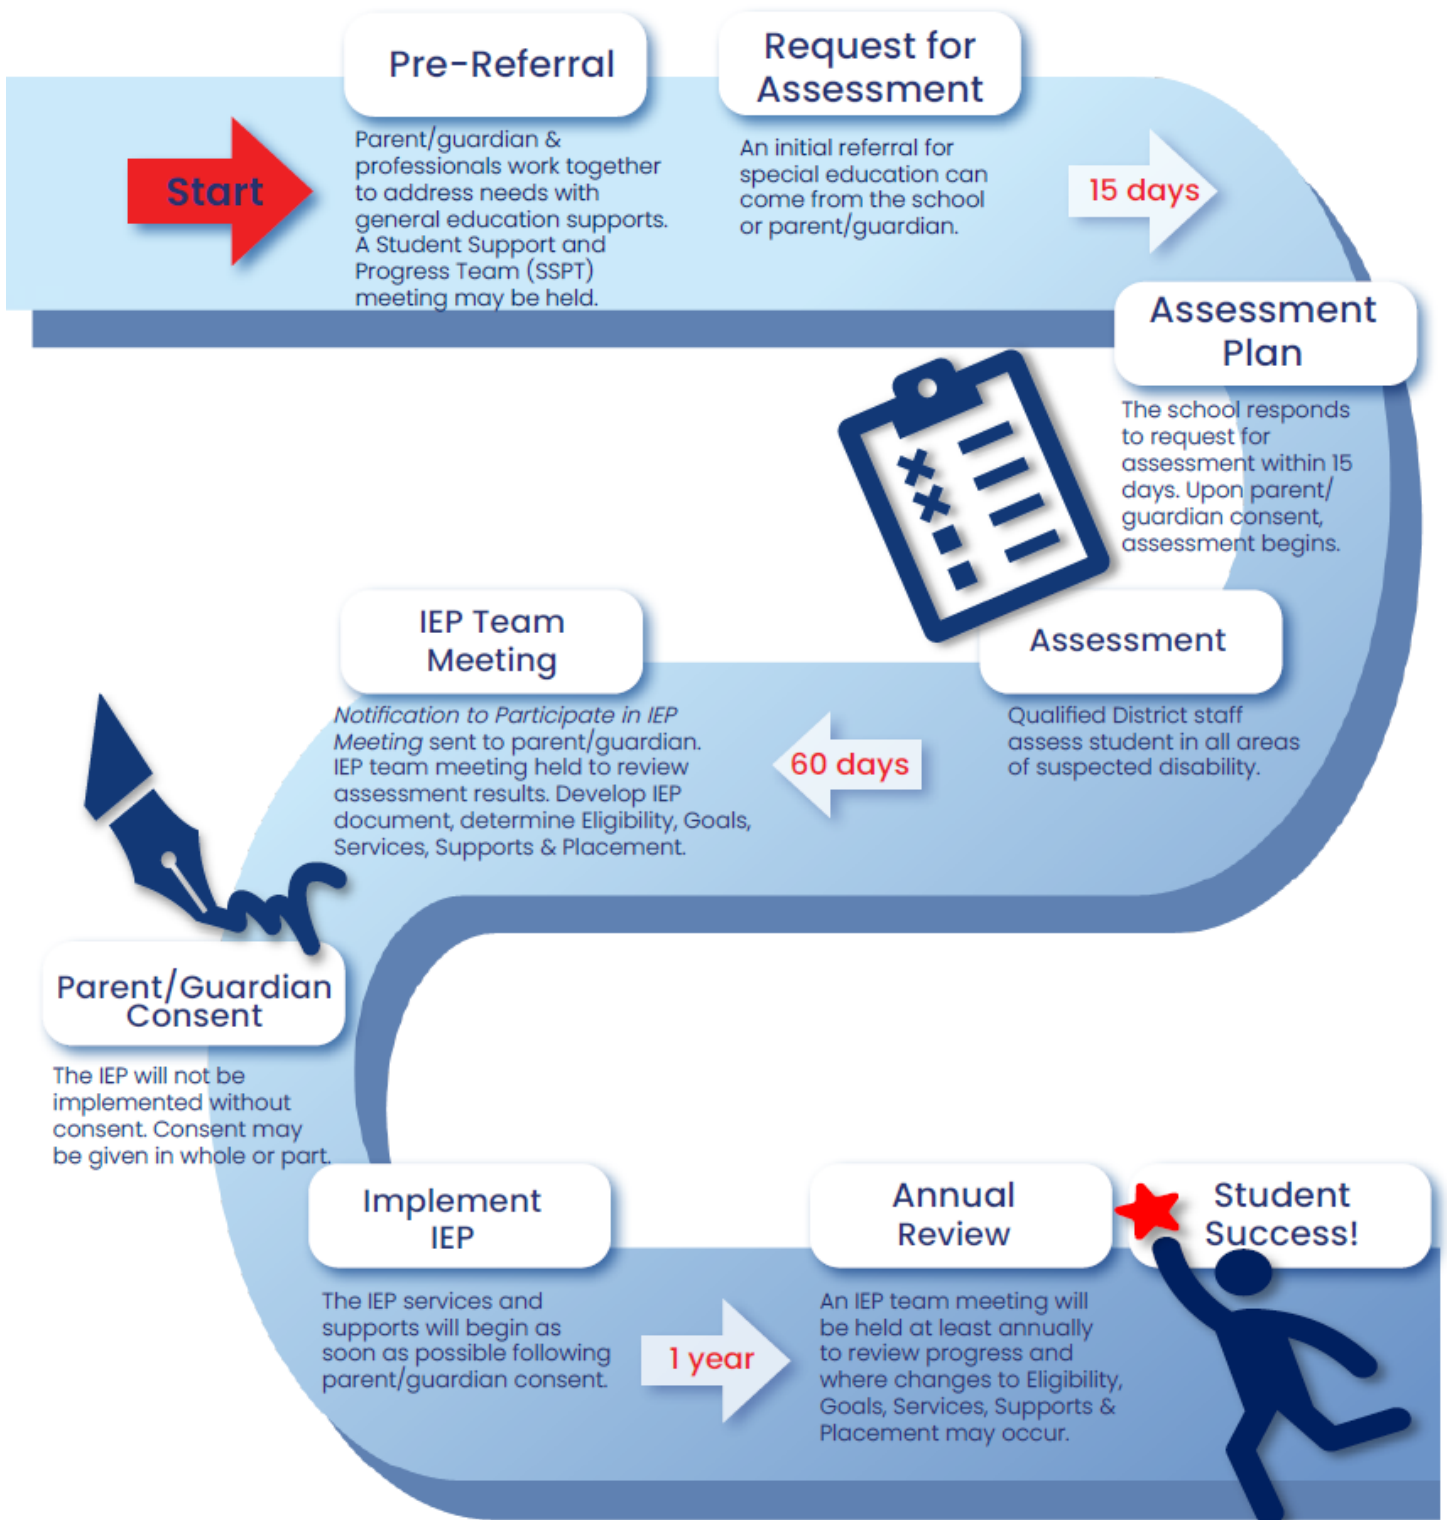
Start

Pre-Referral

Parent/guardian & professionals work together to address needs with general education supports. A Student Support and Progress Team (SSPT) meeting may be held.

Request for Assessment

An initial referral for special education can come from the school or parent/guardian.

15 days

Assessment Plan

The school responds to request for assessment within 15 days. Upon parent/ guardian consent, assessment begins.

Assessment

Qualified District staff assess student in all areas of suspected disability.

60 days

IEP Team Meeting

*Notification to Participate in IEP Meeting* sent to parent/guardian. IEP team meeting held to review assessment results. Develop IEP document, determine Eligibility, Goals, Services, Supports & Placement.

Parent/Guardian Consent

The IEP will not be implemented without consent. Consent may be given in whole or part.

Implement IEP

The IEP services and supports will begin as soon as possible following parent/guardian consent.

1 year

Annual Review

An IEP team meeting will be held at least annually to review progress and where changes to Eligibility, Goals, Services, Supports & Placement may occur.

Student Success!